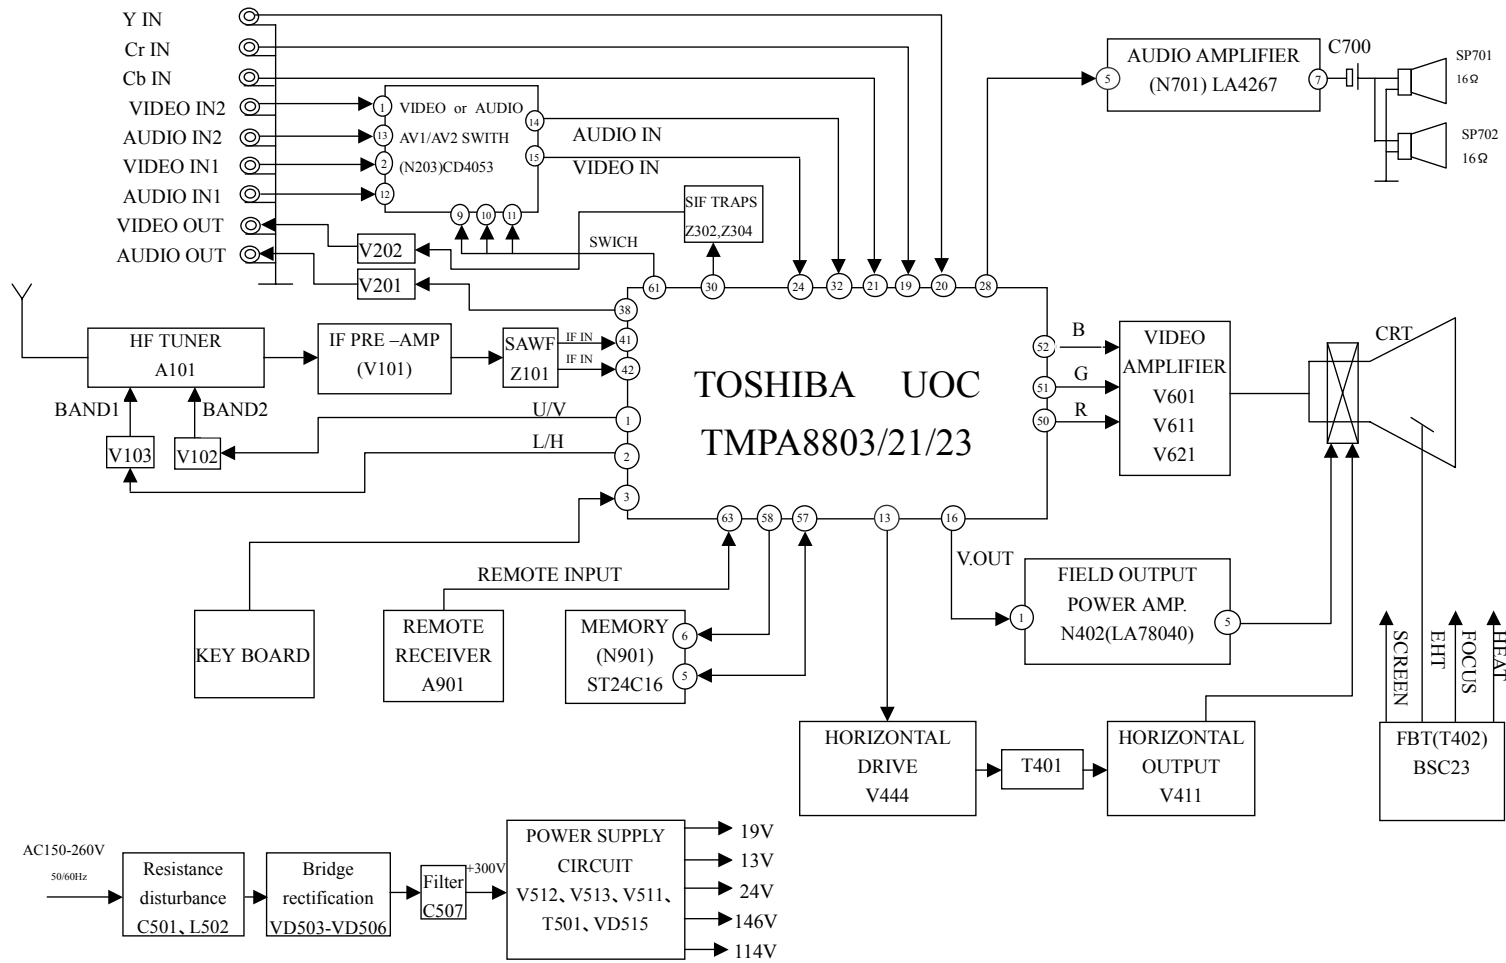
Y IN
Cr IN
Cb IN
VIDEO IN2
AUDIO IN2
VIDEO IN1
AUDIO IN1
VIDEO OUT
AUDIO OUT

1 VIDEO or AUDIO
13 AV1/AV2 SWITH
2 (N203)CD4053
12
14
15
9 10 11

AUDIO IN
VIDEO IN

SIF TRAPS
Z302,Z304

SWICH

V202
V201

AUDIO AMPLIFIER
(N701) LA4267
5
7
C700
SP701
16Ω
SP702
16Ω

61 30 24 32 21 19 20 28
38

HF TUNER
A101
IF PRE –AMP
(V101)
SAWF
Z101
IF IN
IF IN
41
42

BAND1
BAND2
V103
V102
U/V
L/H
1
2
3

TOSHIBA UOC
TMPA8803/21/23

52 B
51 G
50 R

VIDEO
AMPLIFIER
V601
V611
V621

CRT

63 58 57 13 16

V.OUT

REMOTE INPUT

KEY BOARD
REMOTE
RECEIVER
A901
MEMORY
(N901)
ST24C16
6
5

FIELD OUTPUT
POWER AMP.
N402(LA78040)
1
5

SCREEN
EHT
FOCUS
HEAT

HORIZONTAL
DRIVE
V444
T401
HORIZONTAL
OUTPUT
V411

FBT(T402)
BSC23

AC150-260V
50/60Hz
Resistance
disturbance
C501、L502
Bridge
rectification
VD503-VD506
Filter
C507
+300V
POWER SUPPLY
CIRCUIT
V512、V513、V511、
T501、VD515
19V
13V
24V
146V
114V